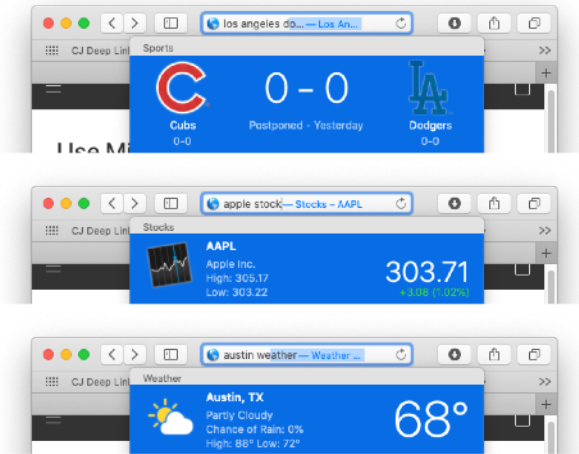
los angeles do— Los An

CJ Deep Lin

Sports

0 – 0

Cubs
0-0

Postponed - Yesterday

Dodgers
0-0

Use Mi

apple stock— Stocks – AAPL

CJ Deep Lin

Stocks

AAPL
Apple Inc.
High: 305.17
Low: 303.22

303.71
+3.06 (1.02%)

austin weather— Weather

CJ Deep Lin

Weather

Austin, TX
Partly Cloudy
Chance of Rain: 0%
High: 88° Low: 72°

68°